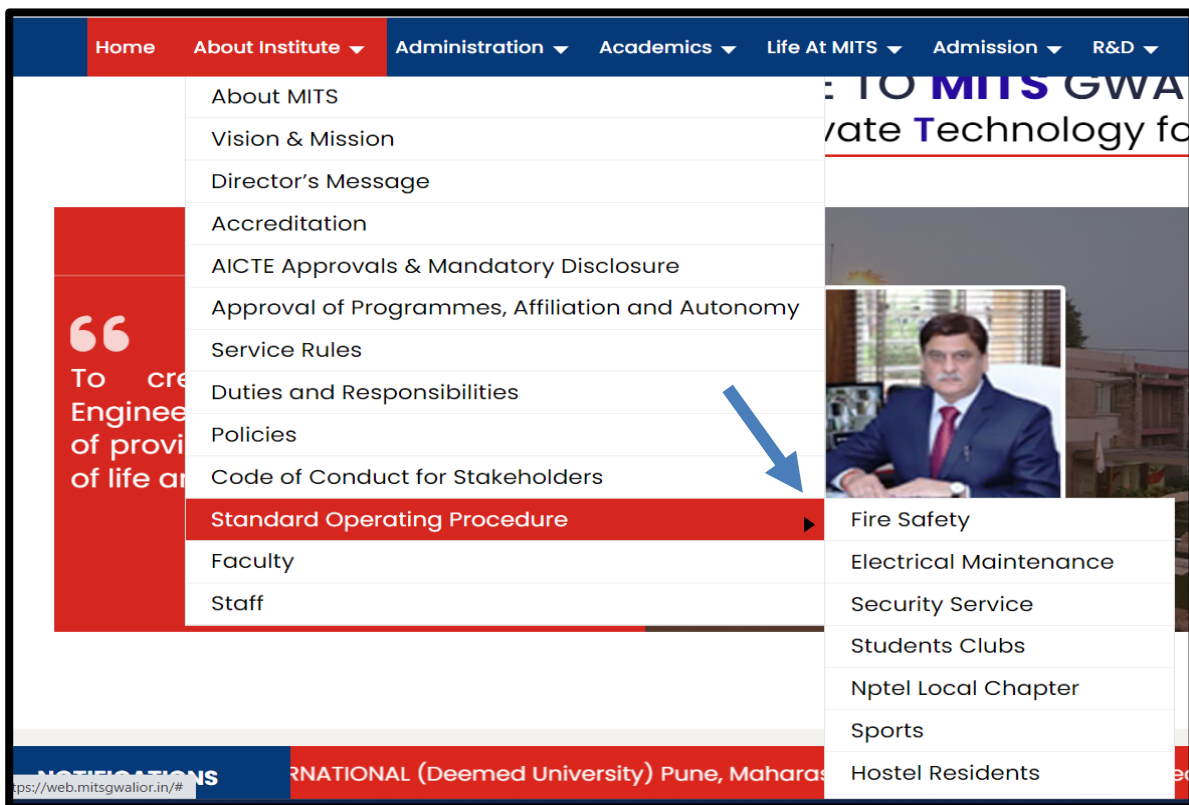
Home About Institute Administration Academics Life At MITS Admission R&D

About MITS
Vision & Mission
Director's Message
Accreditation
AICTE Approvals & Mandatory Disclosure
Approval of Programmes, Affiliation and Autonomy
Service Rules
Duties and Responsibilities
Policies
Code of Conduct for Stakeholders
Standard Operating Procedure
Faculty
Staff

Fire Safety
Electrical Maintenance
Security Service
Students Clubs
Nptel Local Chapter
Sports
Hostel Residents

: TO MITS GWA
vate Technology fo

To cre
Enginee
of provi
of life ar

NOTIFICATIONS
RNATIONAL (Deemed University) Pune, Maharas

tps://web.mitsgwalior.in/#